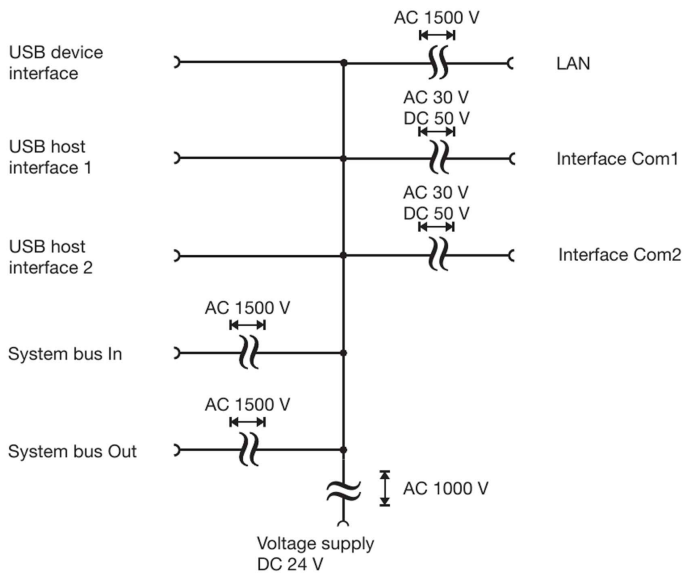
USB device interface

AC 1500 V

LAN

AC 30 V
DC 50 V

USB host interface 1

Interface Com1

AC 30 V
DC 50 V

USB host interface 2

Interface Com2

AC 1500 V

System bus In

AC 1500 V

System bus Out

AC 1000 V

Voltage supply
DC 24 V